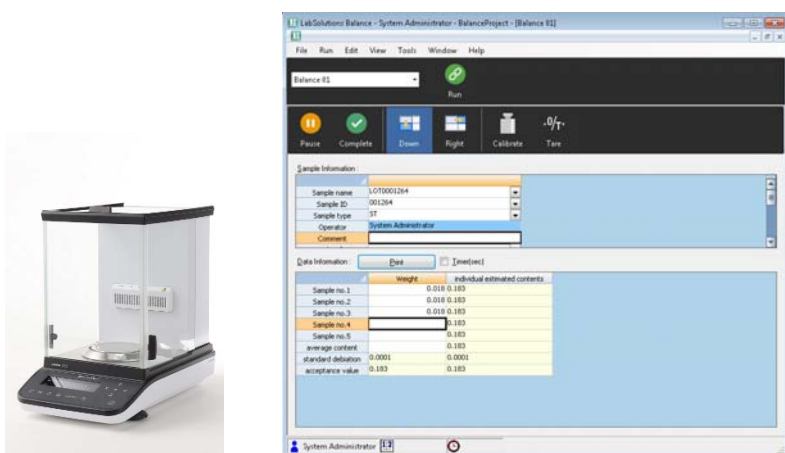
LabSolutions Balance - System Administrator - BalanceProject - [Balance 01]

File Run Edit View Tools Window Help

Balance 01

Run

Pause Complete Down Right Calibrate Tare

Sample Information :

| | |
|---|---|
| Sample name | LOT0001264 |
| Sample ID | 001264 |
| Sample type | ST |
| Operator | System Administrator |
| Comment | |

Data Information : Print Timer(sec)

| | Weight | individual estimated contents |
|---|---|---|
| Sample no.1 | 0.018 | 0.183 |
| Sample no.2 | 0.018 | 0.183 |
| Sample no.3 | 0.018 | 0.183 |
| Sample no.4 | | 0.183 |
| Sample no.5 | | 0.183 |
| average content | | 0.183 |
| standard debiation | 0.0001 | 0.0001 |
| acceptance value | 0.183 | 0.183 |

System Administrator